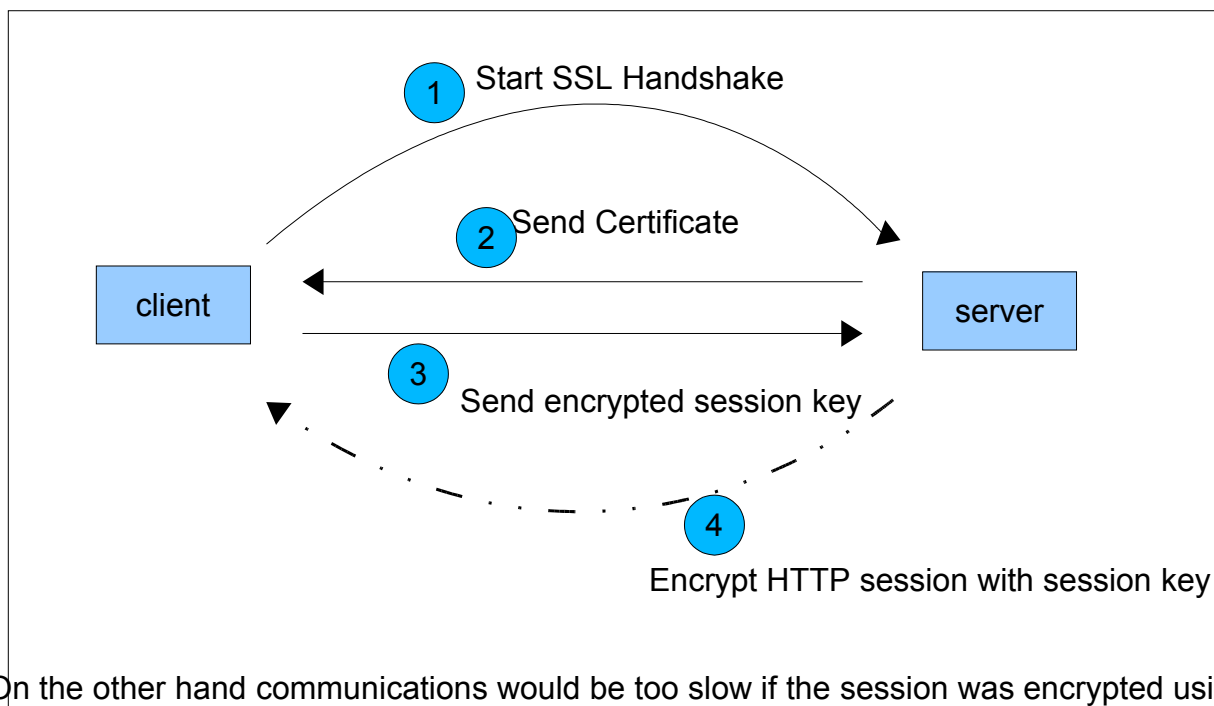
1 Start SSL Handshake

2 Send Certificate

client

server

3 Send encrypted session key

4 Encrypt HTTP session with session key

On the other hand communications would be too slow if the session was encrypted usi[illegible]